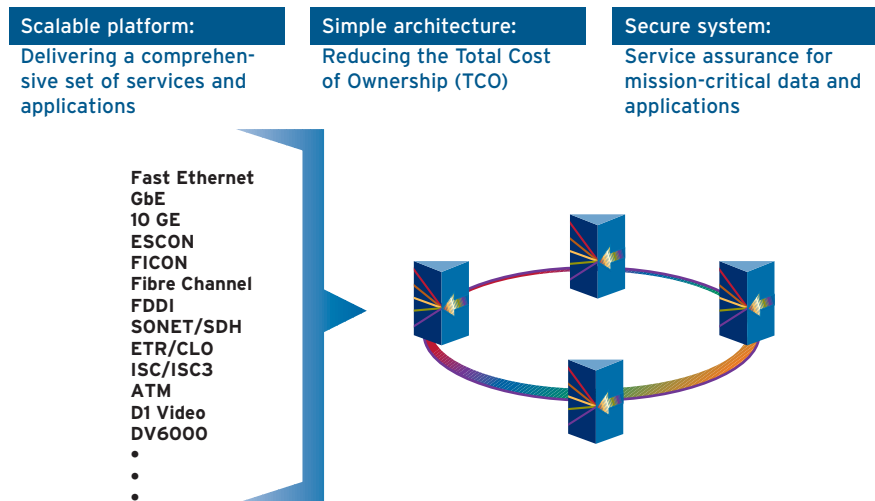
Scalable platform:

Delivering a comprehensive set of services and applications

Simple architecture:

Reducing the Total Cost of Ownership (TCO)

Secure system:

Service assurance for mission-critical data and applications

Fast Ethernet
GbE
10 GE
ESCON
FICON
Fibre Channel
FDDI
SONET/SDH
ETR/CLO
ISC/ISC3
ATM
D1 Video
DV6000
•
•
•